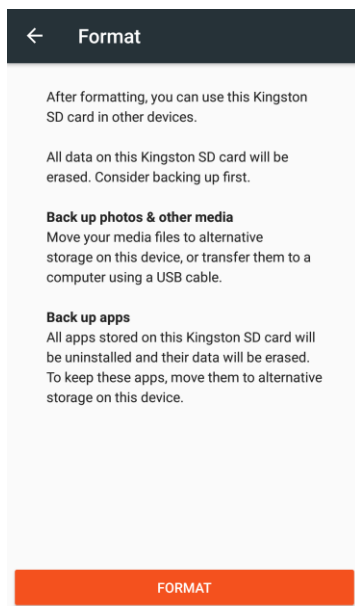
← Format

After formatting, you can use this Kingston SD card in other devices.

All data on this Kingston SD card will be erased. Consider backing up first.

**Back up photos & other media**
Move your media files to alternative storage on this device, or transfer them to a computer using a USB cable.

**Back up apps**
All apps stored on this Kingston SD card will be uninstalled and their data will be erased. To keep these apps, move them to alternative storage on this device.

FORMAT